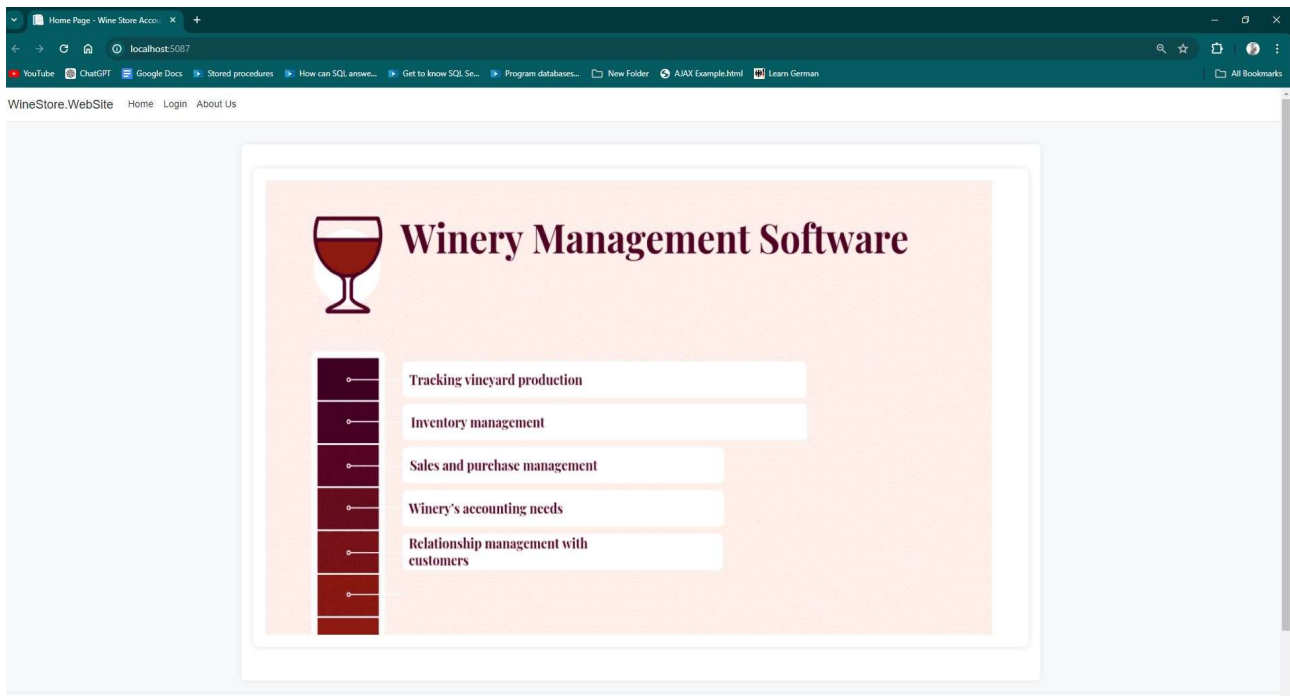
Home Page - Wine Store Accou ×
localhost:5087
YouTube ChatGPT Google Docs Stored procedures How can SQL answe... Get to know SQL Se... Program databases... New Folder AJAX Example.html Learn German
All Bookmarks

WineStore.WebSite Home Login About Us

Winery Management Software

Tracking vineyard production

Inventory management

Sales and purchase management

Winery's accounting needs

Relationship management with customers